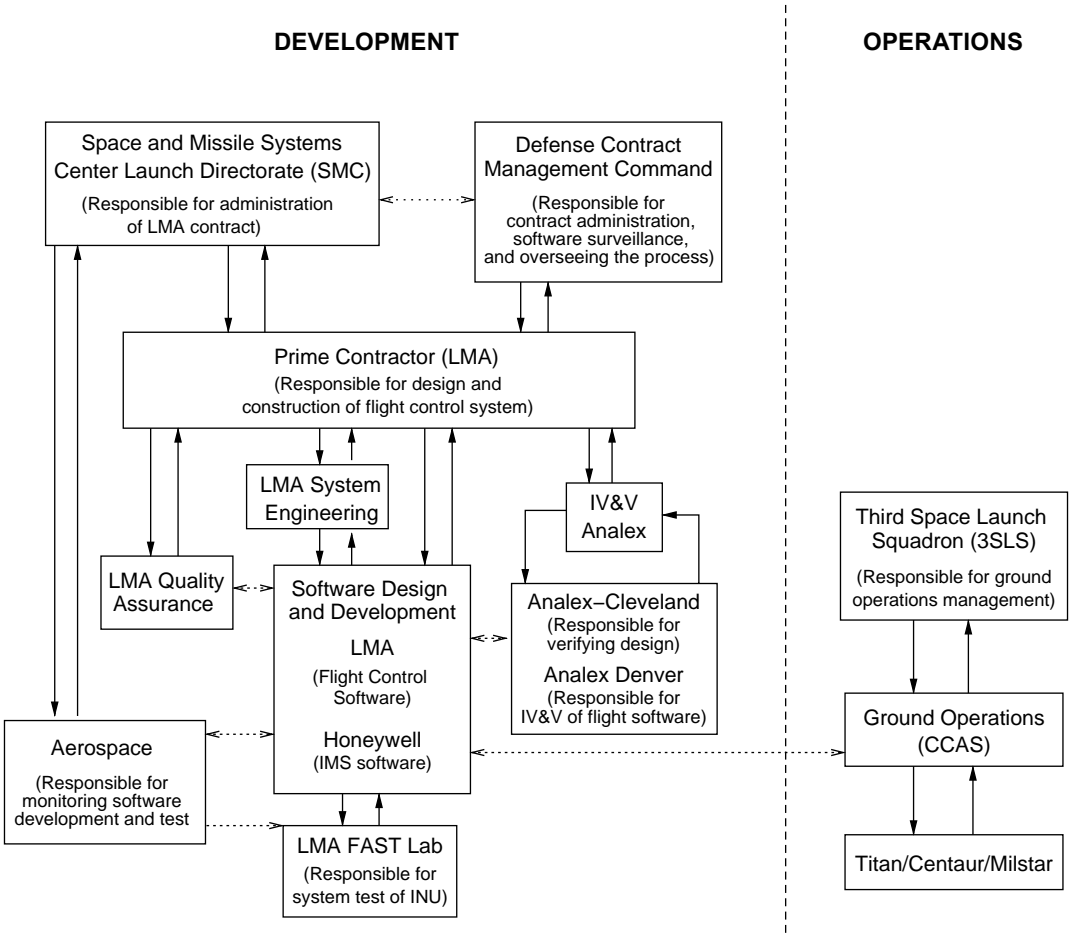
DEVELOPMENT

OPERATIONS

Space and Missile Systems Center Launch Directorate (SMC)
(Responsible for administration of LMA contract)

Defense Contract Management Command
(Responsible for contract administration, software surveillance, and overseeing the process)

Prime Contractor (LMA)
(Responsible for design and construction of flight control system)

LMA System Engineering

IV&V Analex

LMA Quality Assurance

Software Design and Development
LMA
(Flight Control Software)
Honeywell
(IMS software)

Analex−Cleveland
(Responsible for verifying design)
Analex Denver
(Responsible for IV&V of flight software)

Aerospace
(Responsible for monitoring software development and test

LMA FAST Lab
(Responsible for system test of INU)

Third Space Launch Squadron (3SLS)
(Responsible for ground operations management)

Ground Operations (CCAS)

Titan/Centaur/Milstar